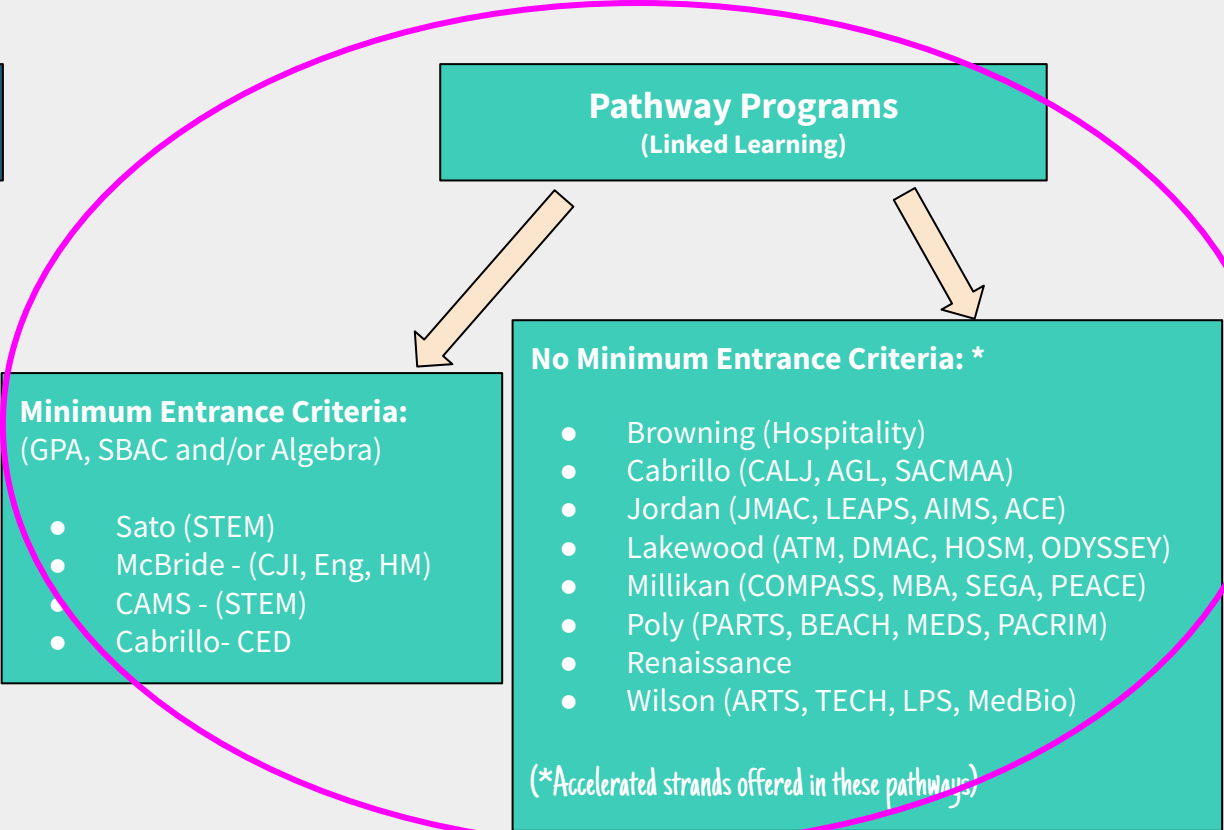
Pathway Programs
(Linked Learning)

Minimum Entrance Criteria:
(GPA, SBAC and/or Algebra)

- Sato (STEM)
- McBride - (CJI, Eng, HM)
- CAMS - (STEM)
- Cabrillo- CED

No Minimum Entrance Criteria: *

- Browning (Hospitality)
- Cabrillo (CALJ, AGL, SACMAA)
- Jordan (JMAC, LEAPS, AIMS, ACE)
- Lakewood (ATM, DMAC, HOSM, ODYSSEY)
- Millikan (COMPASS, MBA, SEGA, PEACE)
- Poly (PARTS, BEACH, MEDS, PACRIM)
- Renaissance
- Wilson (ARTS, TECH, LPS, MedBio)

(*Accelerated strands offered in these pathways)